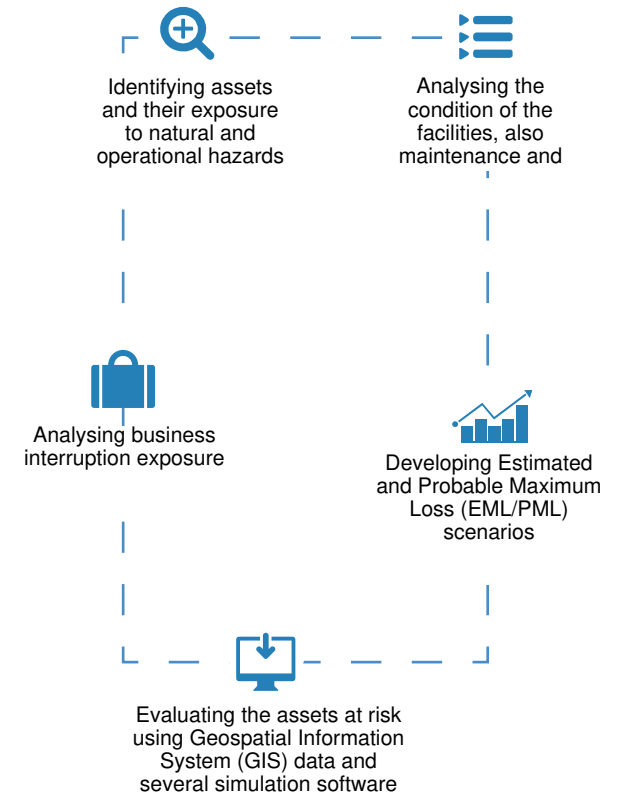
Identifying assets and their exposure to natural and operational hazards

Analysing the condition of the facilities, also maintenance and

Analysing business interruption exposure

Developing Estimated and Probable Maximum Loss (EML/PML) scenarios

Evaluating the assets at risk using Geospatial Information System (GIS) data and several simulation software